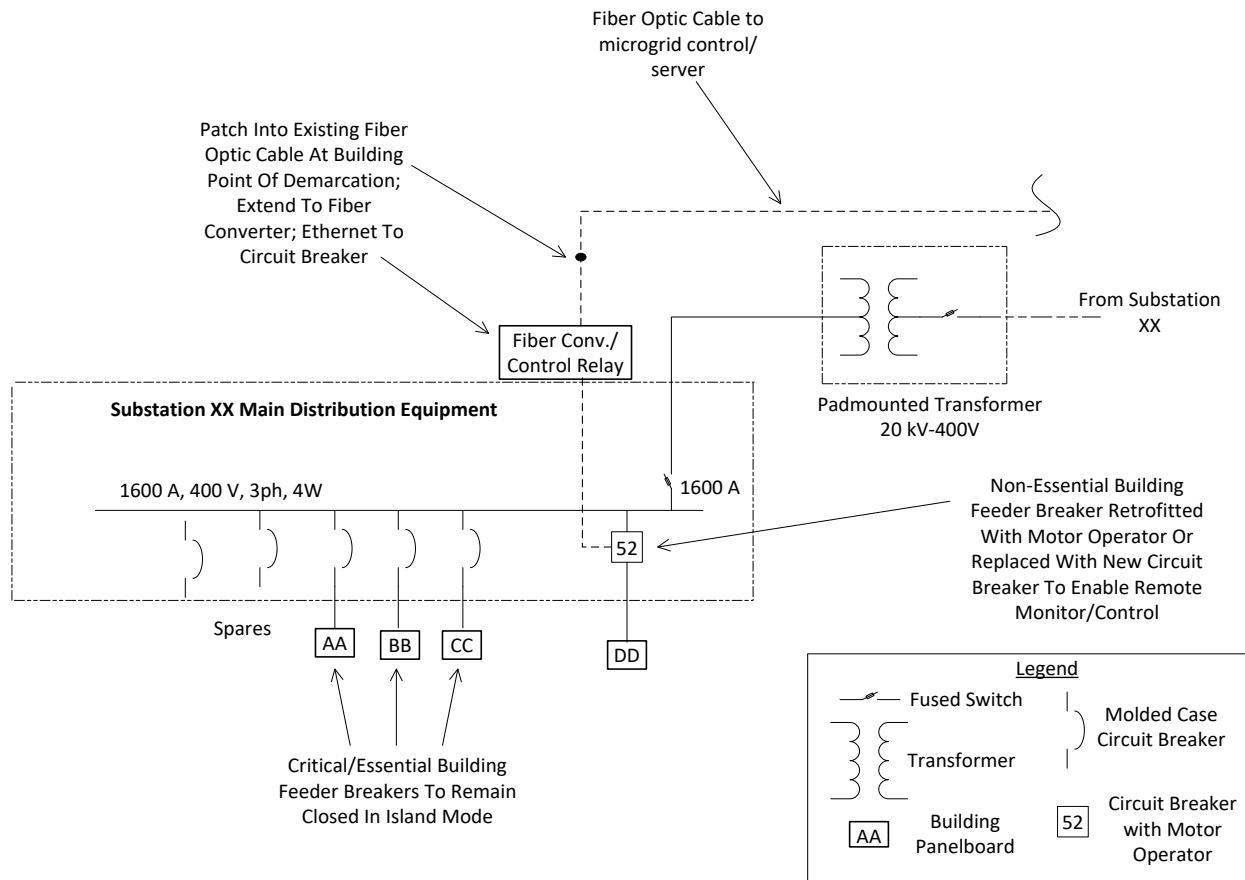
Fiber Optic Cable to microgrid control/ server

Patch Into Existing Fiber Optic Cable At Building Point Of Demarcation; Extend To Fiber Converter; Ethernet To Circuit Breaker

From Substation XX

Fiber Conv./ Control Relay

Substation XX Main Distribution Equipment

Padmounted Transformer 20 kV-400V

1600 A, 400 V, 3ph, 4W

1600 A

Non-Essential Building Feeder Breaker Retrofitted With Motor Operator Or Replaced With New Circuit Breaker To Enable Remote Monitor/Control

52

Spares

AA

BB

CC

DD

Critical/Essential Building Feeder Breakers To Remain Closed In Island Mode

Legend

Fused Switch

Molded Case Circuit Breaker

Transformer

AA

Building Panelboard

52

Circuit Breaker with Motor Operator